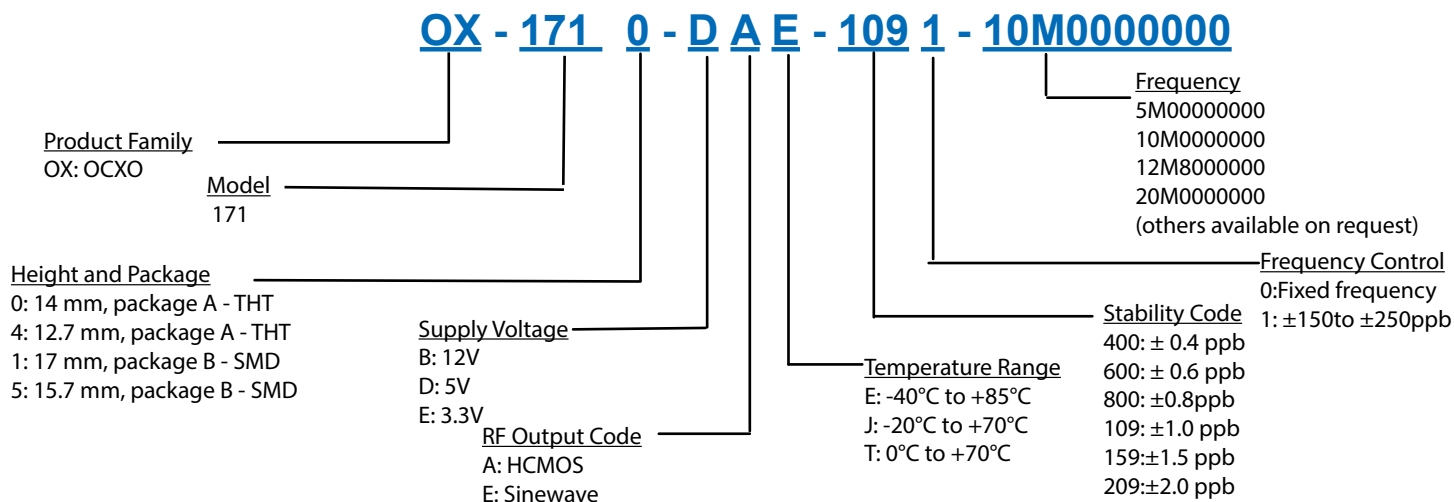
OX - 171 0 - D A E - 109 1 - 10M0000000

Frequency
5M00000000
10M0000000
12M8000000
20M0000000
(others available on request)

Product Family
OX: OCXO

Model
171

Height and Package
0: 14 mm, package A - THT
4: 12.7 mm, package A - THT
1: 17 mm, package B - SMD
5: 15.7 mm, package B - SMD

Supply Voltage
B: 12V
D: 5V
E: 3.3V

RF Output Code
A: HCMOS
E: Sinewave

Temperature Range
E: -40°C to +85°C
J: -20°C to +70°C
T: 0°C to +70°C

Stability Code
400: ± 0.4 ppb
600: ± 0.6 ppb
800: ±0.8ppb
109: ±1.0 ppb
159:±1.5 ppb
209:±2.0 ppb

Frequency Control
0:Fixed frequency
1: ±150to ±250ppb